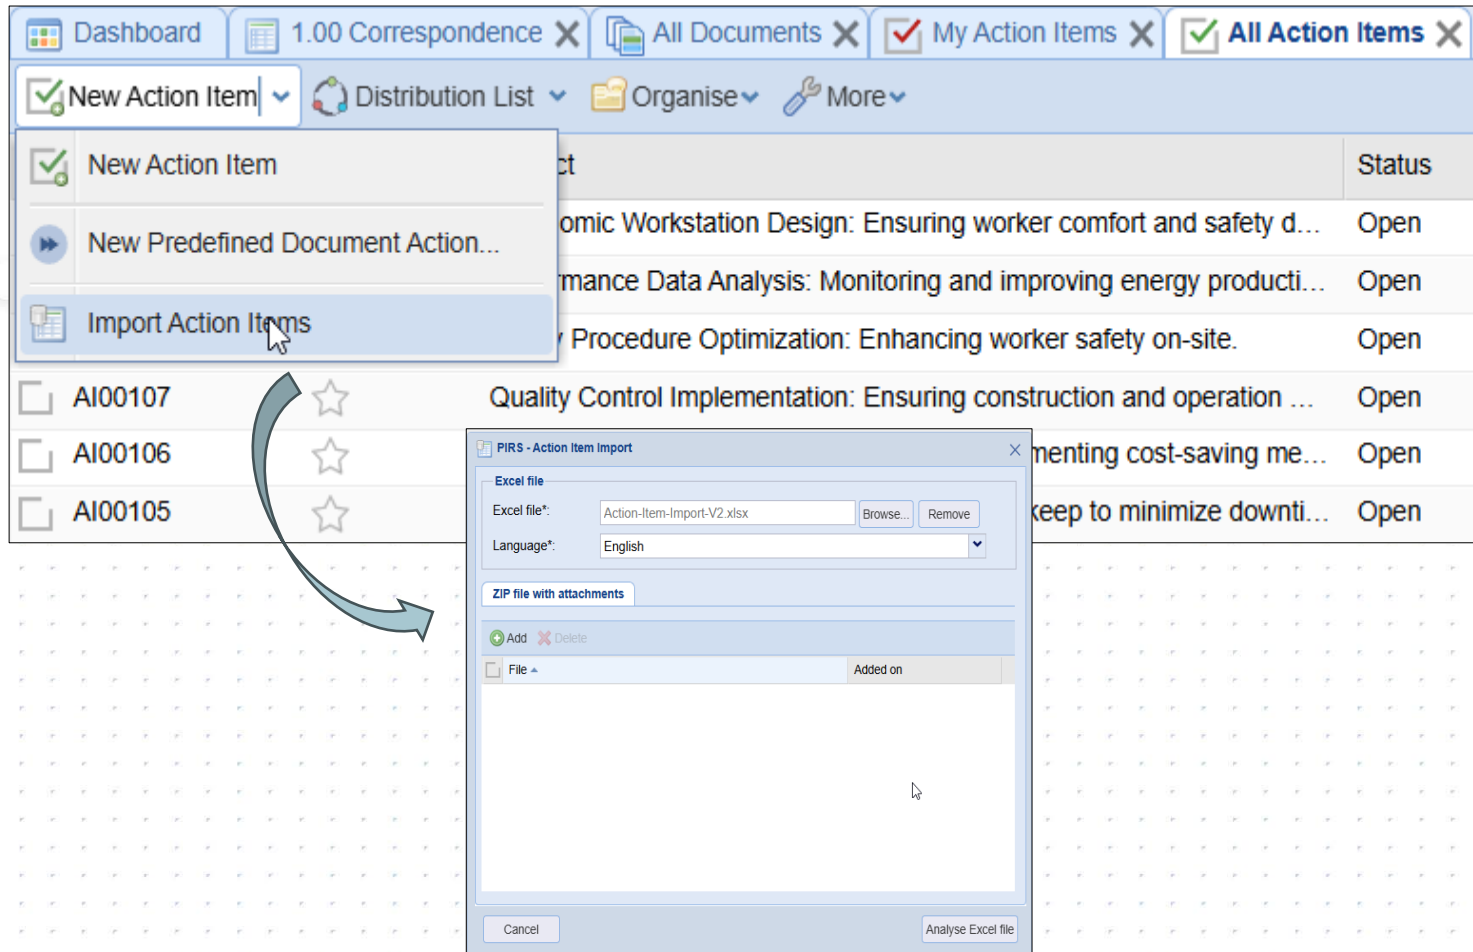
Dashboard | 1.00 Correspondence | All Documents | My Action Items | All Action Items

New Action Item | Distribution List | Organise | More

New Action Item

New Predefined Document Action...

Import Action Items

ct | Status

omic Workstation Design: Ensuring worker comfort and safety d... | Open

rmance Data Analysis: Monitoring and improving energy producti... | Open

Procedure Optimization: Enhancing worker safety on-site. | Open

AI00107 | Quality Control Implementation: Ensuring construction and operation ... | Open

AI00106 | menting cost-saving me... | Open

AI00105 | keep to minimize downti... | Open

PIRS - Action Item Import

Excel file

Excel file*: Action-Item-Import-V2.xlsx Browse... Remove

Language*: English

ZIP file with attachments

Add Delete

| File | Added on |
|---|---|

Cancel

Analyse Excel file